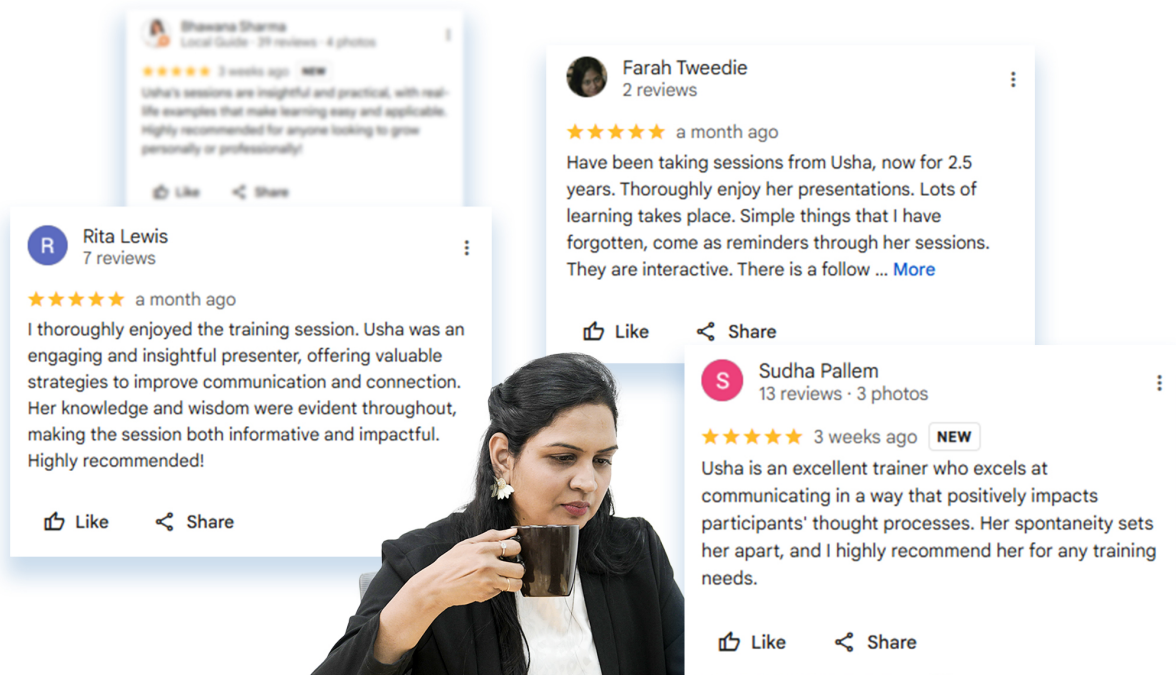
Bhawana Sharma
Local Guide · 39 reviews · 4 photos

3 weeks ago NEW

Usha's sessions are insightful and practical, with real-life examples that make learning easy and applicable. Highly recommended for anyone looking to grow personally or professionally!

Like Share

Farah Tweedie
2 reviews

a month ago

Have been taking sessions from Usha, now for 2.5 years. Thoroughly enjoy her presentations. Lots of learning takes place. Simple things that I have forgotten, come as reminders through her sessions. They are interactive. There is a follow ... More

Like Share

R
Rita Lewis
7 reviews

a month ago

I thoroughly enjoyed the training session. Usha was an engaging and insightful presenter, offering valuable strategies to improve communication and connection. Her knowledge and wisdom were evident throughout, making the session both informative and impactful. Highly recommended!

Like Share

S
Sudha Pallem
13 reviews · 3 photos

3 weeks ago NEW

Usha is an excellent trainer who excels at communicating in a way that positively impacts participants' thought processes. Her spontaneity sets her apart, and I highly recommend her for any training needs.

Like Share